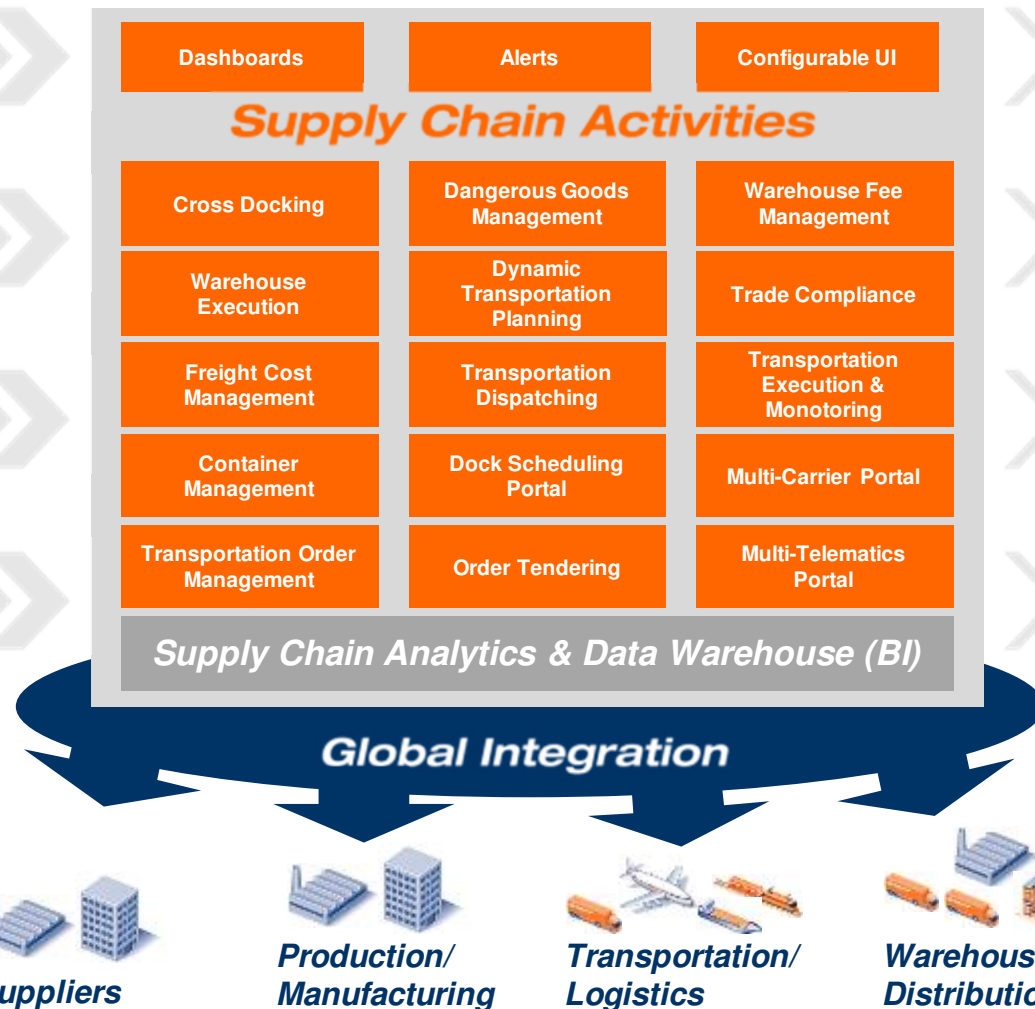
Dashboards

Alerts

Configurable UI

Supply Chain Activities

Cross Docking

Dangerous Goods Management

Warehouse Fee Management

Warehouse Execution

Dynamic Transportation Planning

Trade Compliance

Freight Cost Management

Transportation Dispatching

Transportation Execution & Monotoring

Container Management

Dock Scheduling Portal

Multi-Carrier Portal

Transportation Order Management

Order Tendering

Multi-Telematics Portal

Supply Chain Analytics & Data Warehouse (BI)

Global Integration

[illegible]uppliers

Production/ Manufacturing

Transportation/ Logistics

Warehous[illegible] Distributio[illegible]